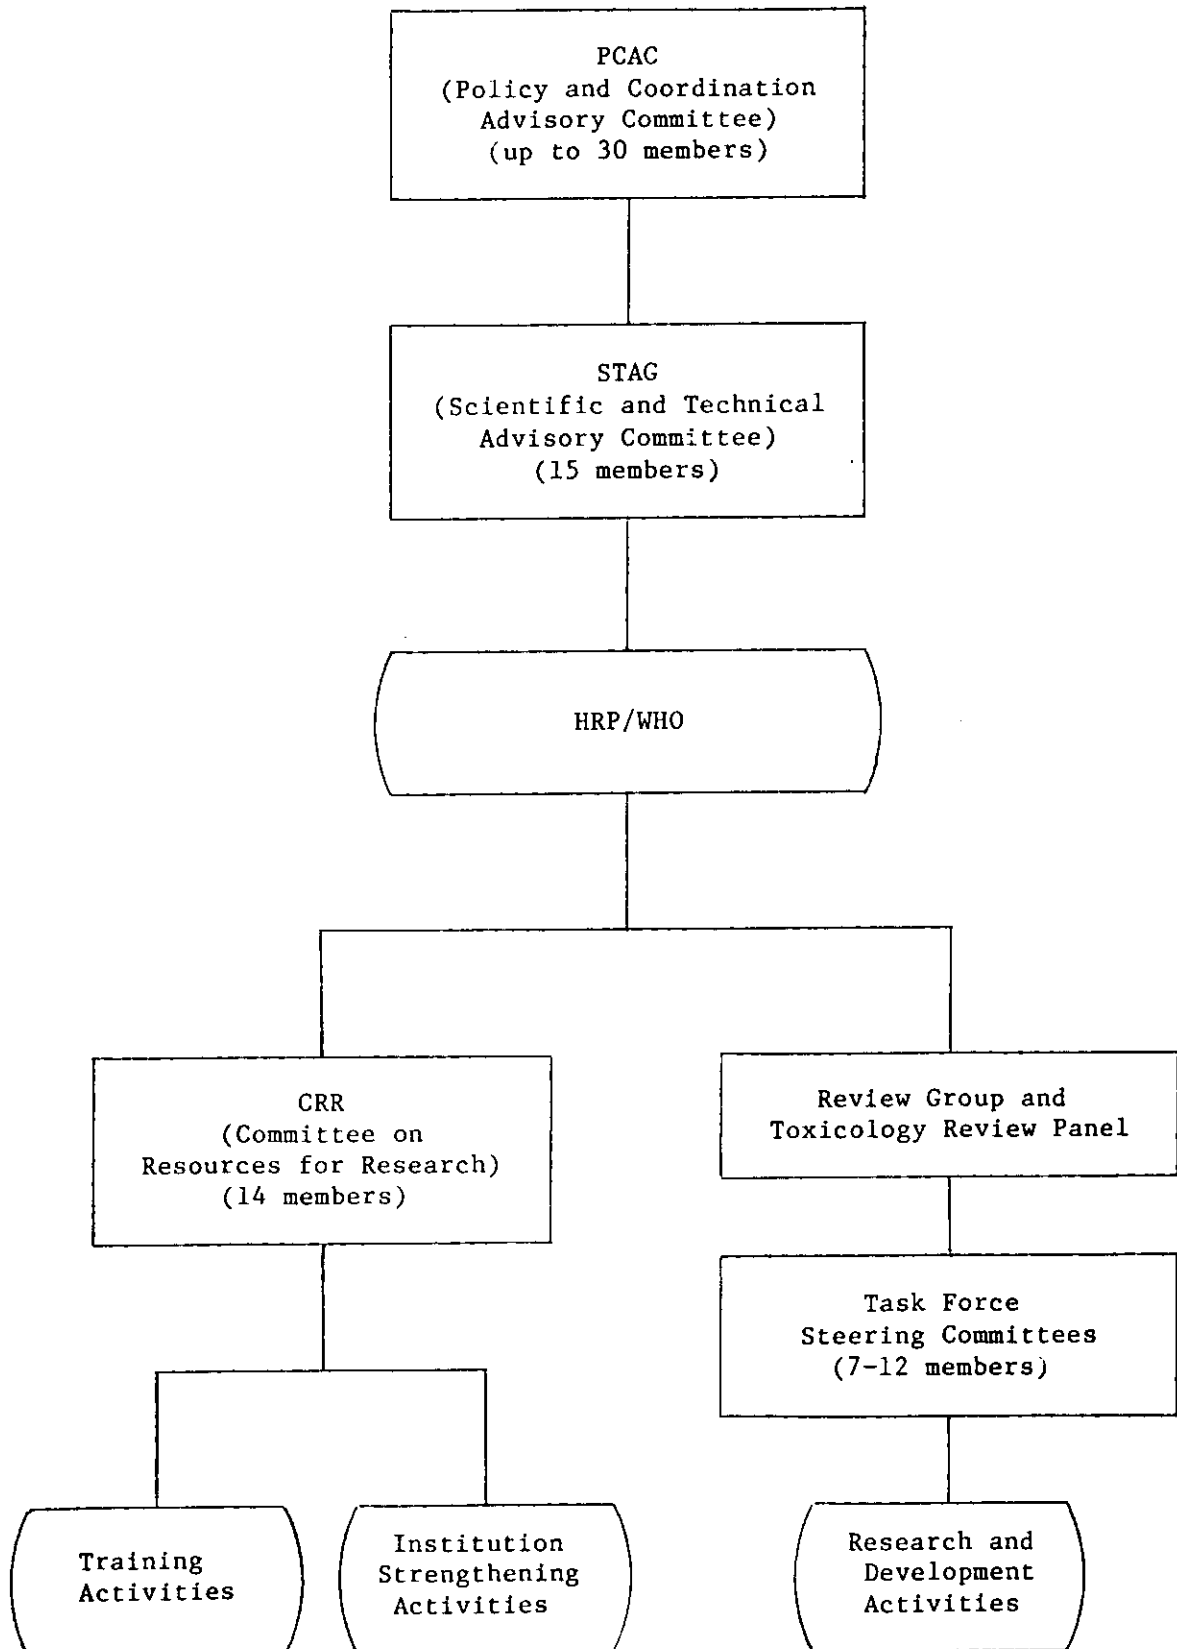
PCAC
(Policy and Coordination Advisory Committee)
(up to 30 members)

STAG
(Scientific and Technical Advisory Committee)
(15 members)

HRP/WHO

CRR
(Committee on Resources for Research)
(14 members)

Review Group and Toxicology Review Panel

Task Force Steering Committees
(7-12 members)

Training Activities

Institution Strengthening Activities

Research and Development Activities